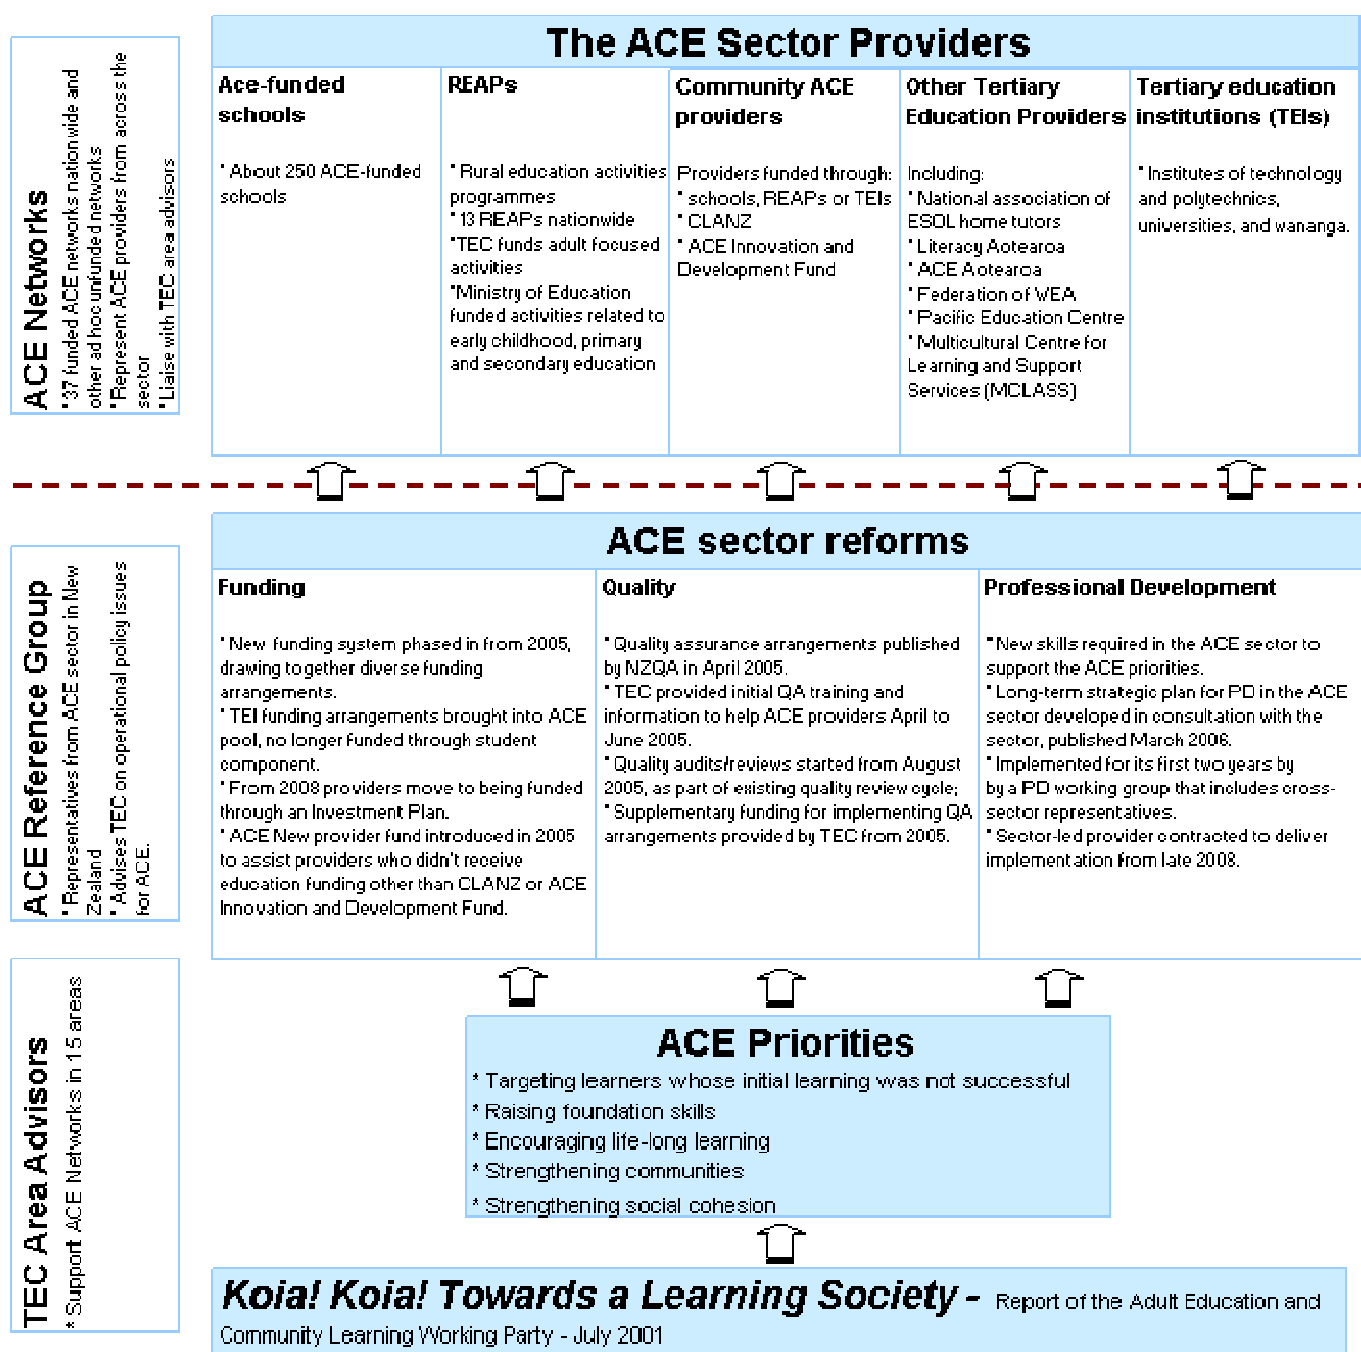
ACE Networks
* 37 funded ACE networks nationwide and other ad hoc unfunded networks
* Represent ACE providers from across the sector
* Liaise with TEC area advisors

The ACE Sector Providers

| Ace-funded schools | REAPs | Community ACE providers | Other Tertiary Education Providers | Tertiary education institutions (TEIs) |
|---|---|---|---|---|
| * About 250 ACE-funded schools | * Rural education activities programmes * 13 REAPs nationwide *TEC funds adult focused activities *Ministry of Education funded activities related to early childhood, primary and secondary education | Providers funded through: * schools, REAPs or TEIs * CLANZ * ACE Innovation and Development Fund | Including: * National association of ESOL home tutors * Literacy Aotearoa * ACE Aotearoa * Federation of WEA * Pacific Education Centre * Multicultural Centre for Learning and Support Services (MCLASS) | * Institutes of technology and polytechnics, universities, and wananga. |

ACE Reference Group
* Representatives from ACE sector in New Zealand
* Advises TEC on operational policy issues for ACE.

ACE sector reforms

| Funding | Quality | Professional Development |
|---|---|---|
| * New funding system phased in from 2005, drawing together diverse funding arrangements. * TEI funding arrangements brought into ACE pool, no longer funded through student component. * From 2008 providers move to being funded through an Investment Plan. * ACE New provider fund introduced in 2005 to assist providers who didn't receive education funding other than CLANZ or ACE Innovation and Development Fund. | * Quality assurance arrangements published by NZQA in April 2005. * TEC provided initial QA training and information to help ACE providers April to June 2005. * Quality audits/reviews started from August 2005, as part of existing quality review cycle; * Supplementary funding for implementing QA arrangements provided by TEC from 2005. | * New skills required in the ACE sector to support the ACE priorities. * Long-term strategic plan for PD in the ACE sector developed in consultation with the sector, published March 2006. * Implemented for its first two years by by a PD working group that includes cross-sector representatives. * Sector-led provider contracted to deliver implementation from late 2008. |

TEC Area Advisors
* Support ACE Networks in 15 areas

ACE Priorities
* Targeting learners whose initial learning was not successful
* Raising foundation skills
* Encouraging life-long learning
* Strengthening communities
* Strengthening social cohesion

Koia! Koia! Towards a Learning Society - Report of the Adult Education and Community Learning Working Party - July 2001